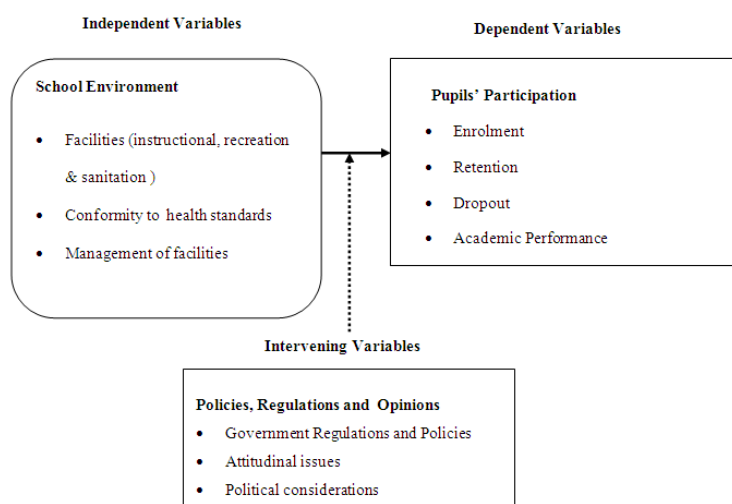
Independent Variables

Dependent Variables

School Environment

- Facilities (instructional, recreation & sanitation )
- Conformity to health standards
- Management of facilities

Pupils' Participation

- Enrolment
- Retention
- Dropout
- Academic Performance

Intervening Variables

Policies, Regulations and Opinions

- Government Regulations and Policies
- Attitudinal issues
- Political considerations